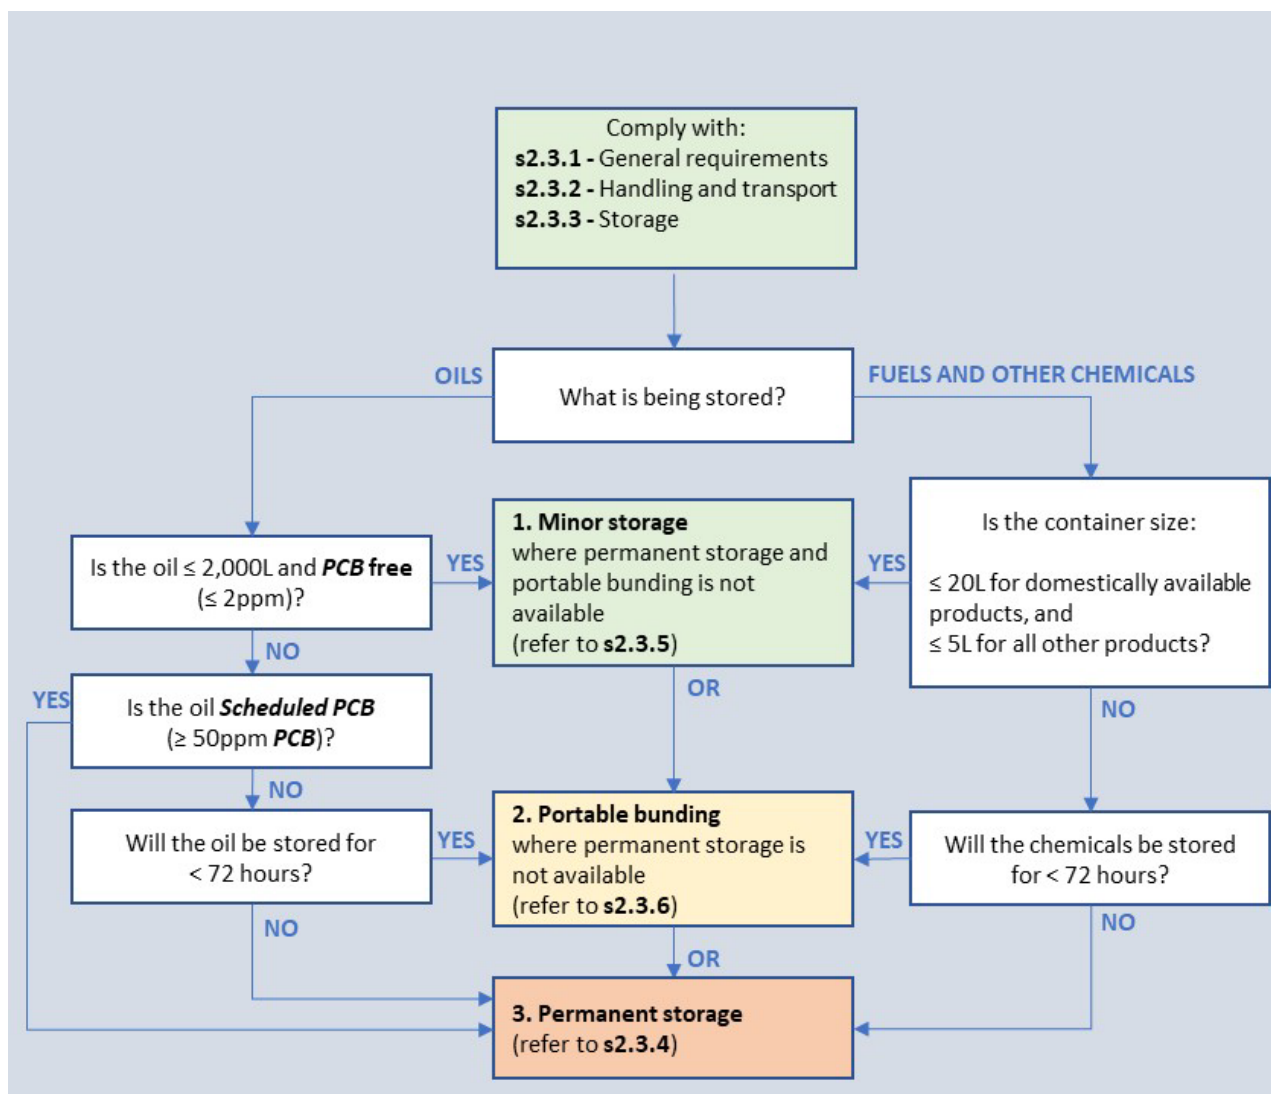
Comply with:
**s2.3.1** - General requirements
**s2.3.2** - Handling and transport
**s2.3.3** - Storage

OILS

What is being stored?

FUELS AND OTHER CHEMICALS

Is the oil $\leq$ 2,000L and ***PCB* free** ($\leq$ 2ppm)?

YES

**1. Minor storage**
where permanent storage and portable bunding is not available
(refer to **s2.3.5**)

YES

Is the container size:

$\leq$ 20L for domestically available products, and
$\leq$ 5L for all other products?

NO

YES

Is the oil ***Scheduled PCB*** ($\geq$ 50ppm ***PCB***)?

OR

NO

NO

Will the oil be stored for < 72 hours?

YES

**2. Portable bunding**
where permanent storage is not available
(refer to **s2.3.6**)

YES

Will the chemicals be stored for < 72 hours?

NO

OR

NO

**3. Permanent storage**
(refer to **s2.3.4**)